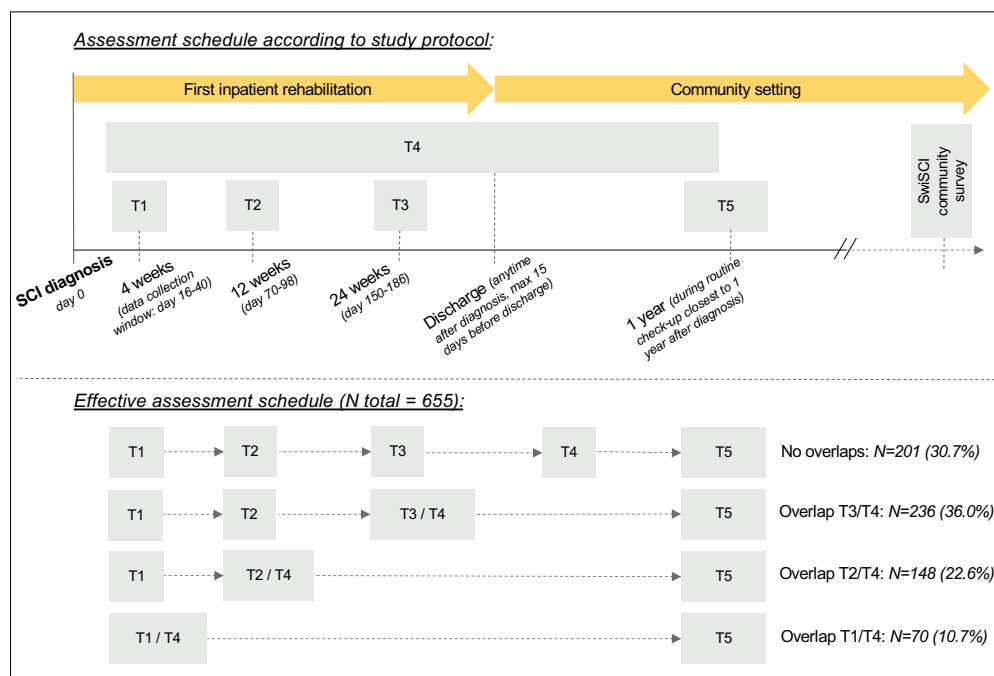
Assessment schedule according to study protocol:

First inpatient rehabilitation

Community setting

T4

SwiSCI community survey

T1

T2

T3

T5

SCI diagnosis day 0

4 weeks (data collection window: day 16-40)

12 weeks (day 70-98)

24 weeks (day 150-186)

Discharge (anytime after diagnosis, max 15 days before discharge)

1 year (during routine check-up closest to 1 year after diagnosis)

Effective assessment schedule (N total = 655):

T1 T2 T3 T4 T5 No overlaps: N=201 (30.7%)

T1 T2 T3 / T4 T5 Overlap T3/T4: N=236 (36.0%)

T1 T2 / T4 T5 Overlap T2/T4: N=148 (22.6%)

T1 / T4 T5 Overlap T1/T4: N=70 (10.7%)